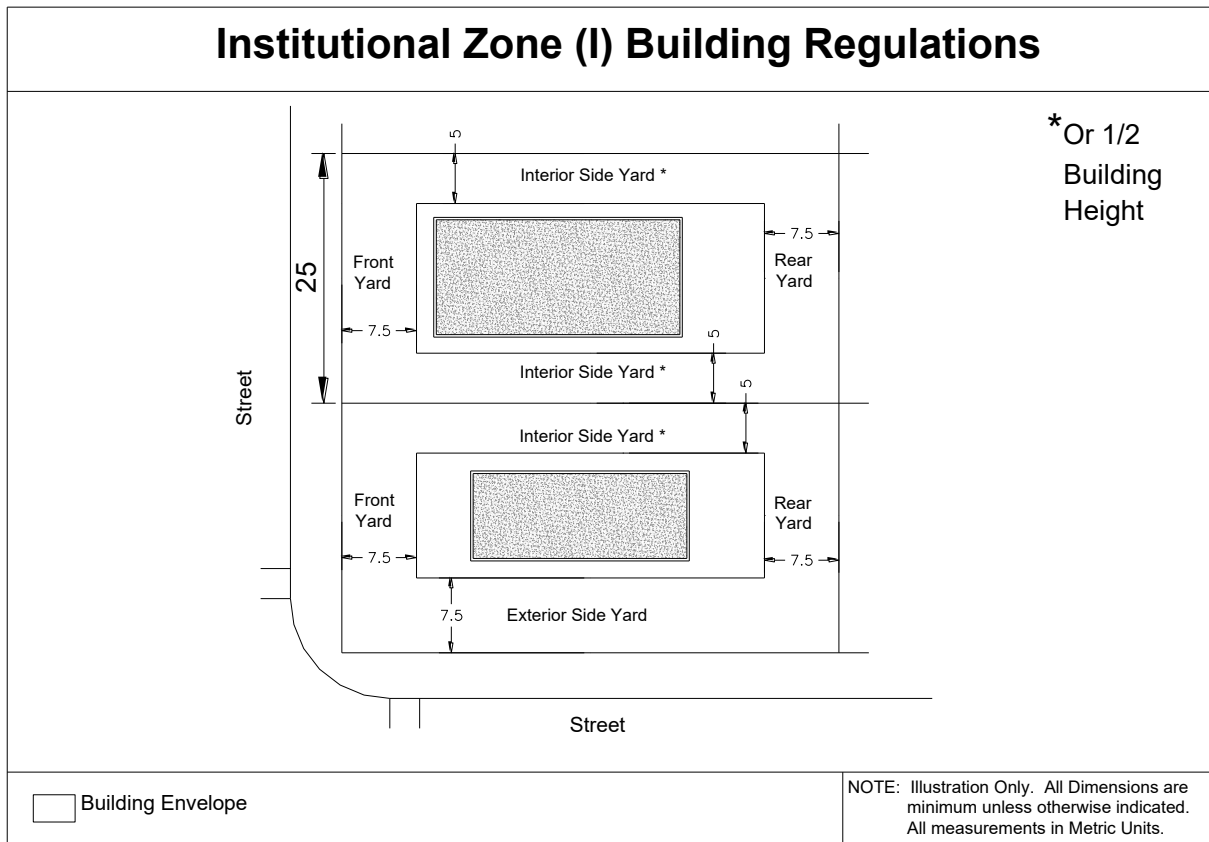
Institutional Zone (I) Building Regulations

*Or 1/2 Building Height

5

Interior Side Yard *

7.5

25

Front Yard

Rear Yard

7.5

5

Interior Side Yard *

5

Street

Interior Side Yard *

Front Yard

Rear Yard

7.5

7.5

7.5

Exterior Side Yard

Street

Building Envelope

NOTE: Illustration Only. All Dimensions are minimum unless otherwise indicated. All measurements in Metric Units.